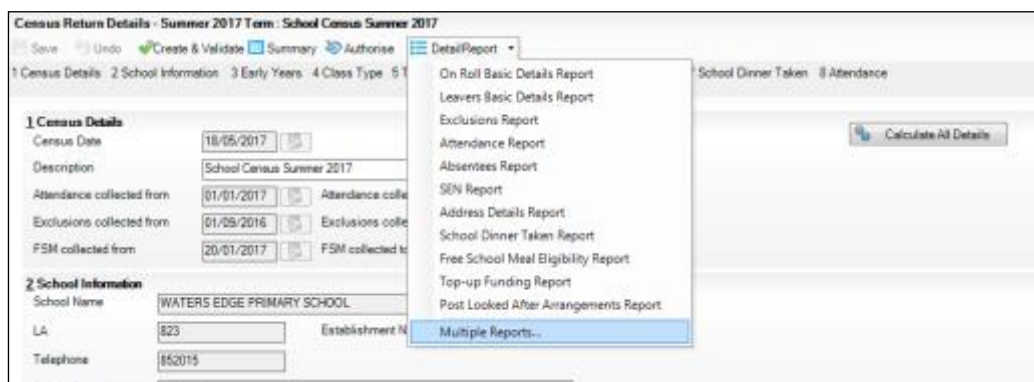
Census Return Details - Summer 2017 Term : School Census Summer 2017

Save Undo Create & Validate Summary Authorise DetailReport

1 Census Details 2 School Information 3 Early Years 4 Class Type 5 T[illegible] School Dinner Taken 8 Attendance

On Roll Basic Details Report
Leavers Basic Details Report
Exclusions Report
Attendance Report
Absentees Report
SEN Report
Address Details Report
School Dinner Taken Report
Free School Meal Eligibility Report
Top-up Funding Report
Post Looked After Arrangements Report
Multiple Reports...

1 Census Details

Census Date 18/05/2017

Description School Census Summer 2017

Attendance collected from 01/01/2017 Attendance colle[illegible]

Exclusions collected from 01/09/2016 Exclusions colle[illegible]

FSM collected from 20/01/2017 FSM collected to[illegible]

Calculate All Details

2 School Information

School Name WATERS EDGE PRIMARY SCHOOL

LA 823 Establishment N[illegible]

Telephone 852015